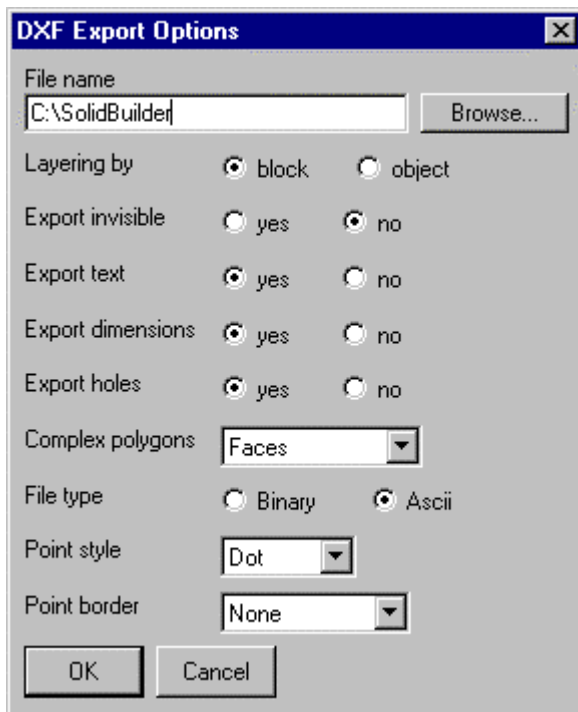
DXF Export Options

File name

C:\SolidBuilder

Browse...

Layering by block object

Export invisible yes no

Export text yes no

Export dimensions yes no

Export holes yes no

Complex polygons Faces

File type Binary Ascii

Point style Dot

Point border None

OK Cancel